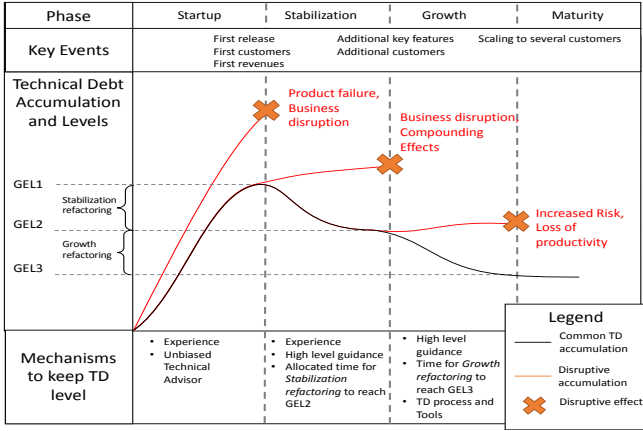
| Phase | Startup | Stabilization | Growth | Maturity |
|---|---|---|---|---|
| Key Events | First release<br>First customers<br>First revenues | Additional key features<br>Additional customers | | Scaling to several customers |

Technical Debt Accumulation and Levels

Product failure, Business disruption

Business disruption, Compounding Effects

Increased Risk, Loss of productivity

GEL1

Stabilization refactoring

GEL2

Growth refactoring

GEL3

| Mechanisms to keep TD level | • Experience<br>• Unbiased Technical Advisor | • Experience<br>• High level guidance<br>• Allocated time for *Stabilization refactoring* to reach GEL2 | • High level guidance<br>• Time for *Growth refactoring* to reach GEL3<br>• TD process and Tools | |
|---|---|---|---|---|

Legend

Common TD accumulation

Disruptive accumulation

Disruptive effect